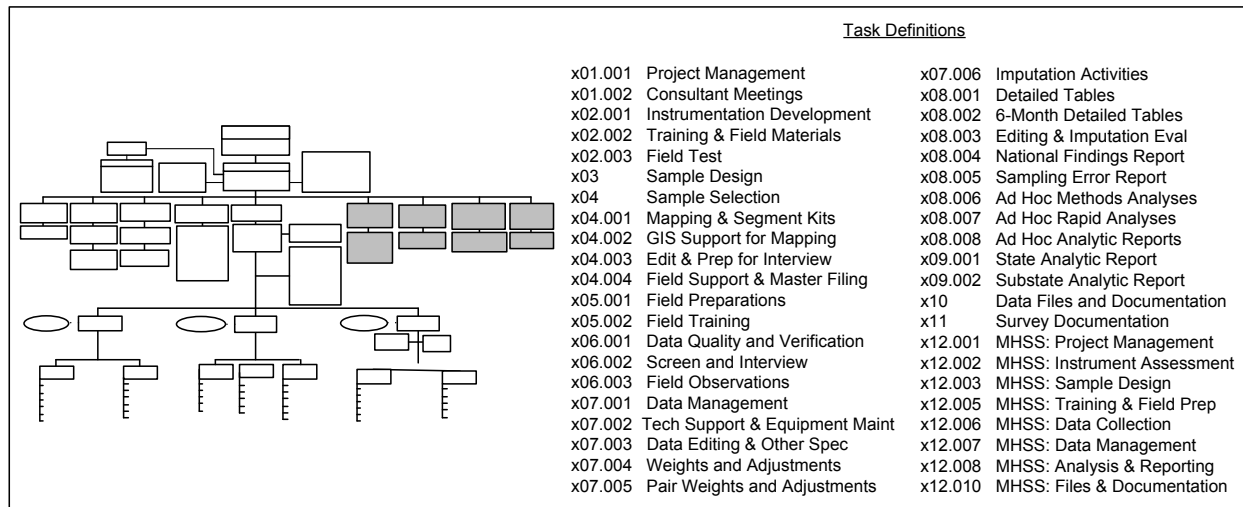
Task Definitions

| | | | |
|---|---|---|---|
| x01.001 | Project Management | x07.006 | Imputation Activities |
| x01.002 | Consultant Meetings | x08.001 | Detailed Tables |
| x02.001 | Instrumentation Development | x08.002 | 6-Month Detailed Tables |
| x02.002 | Training & Field Materials | x08.003 | Editing & Imputation Eval |
| x02.003 | Field Test | x08.004 | National Findings Report |
| x03 | Sample Design | x08.005 | Sampling Error Report |
| x04 | Sample Selection | x08.006 | Ad Hoc Methods Analyses |
| x04.001 | Mapping & Segment Kits | x08.007 | Ad Hoc Rapid Analyses |
| x04.002 | GIS Support for Mapping | x08.008 | Ad Hoc Analytic Reports |
| x04.003 | Edit & Prep for Interview | x09.001 | State Analytic Report |
| x04.004 | Field Support & Master Filing | x09.002 | Substate Analytic Report |
| x05.001 | Field Preparations | x10 | Data Files and Documentation |
| x05.002 | Field Training | x11 | Survey Documentation |
| x06.001 | Data Quality and Verification | x12.001 | MHSS: Project Management |
| x06.002 | Screen and Interview | x12.002 | MHSS: Instrument Assessment |
| x06.003 | Field Observations | x12.003 | MHSS: Sample Design |
| x07.001 | Data Management | x12.005 | MHSS: Training & Field Prep |
| x07.002 | Tech Support & Equipment Maint | x12.006 | MHSS: Data Collection |
| x07.003 | Data Editing & Other Spec | x12.007 | MHSS: Data Management |
| x07.004 | Weights and Adjustments | x12.008 | MHSS: Analysis & Reporting |
| x07.005 | Pair Weights and Adjustments | x12.010 | MHSS: Files & Documentation |